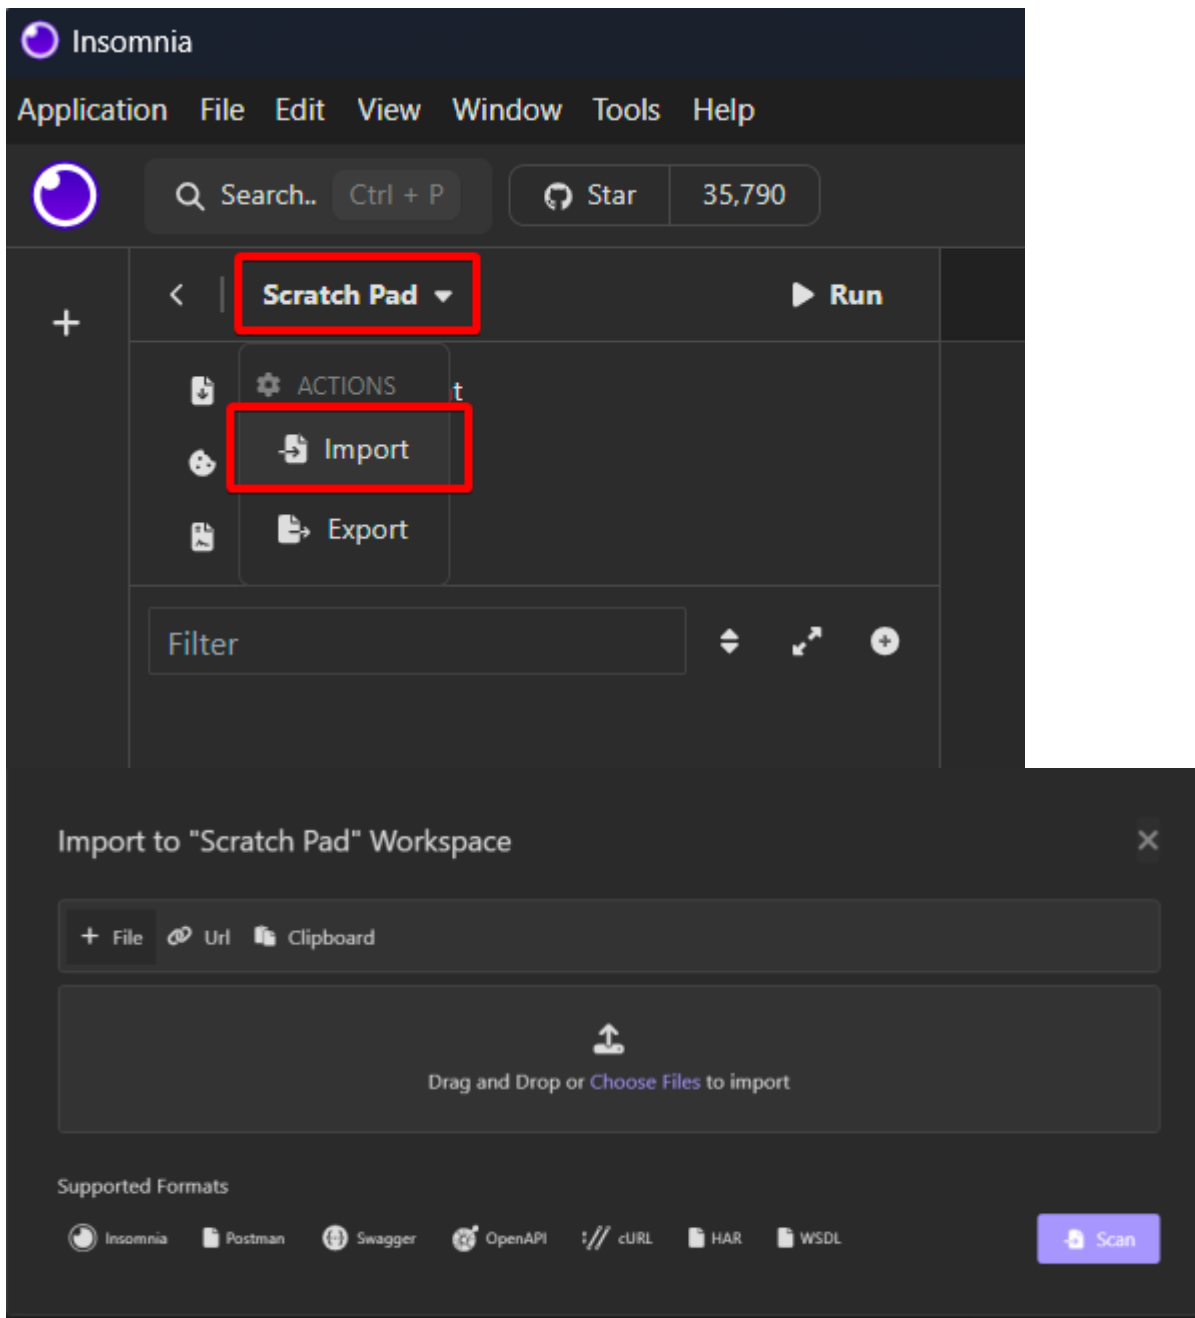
Insomnia

Application File Edit View Window Tools Help

Search.. Ctrl + P Star 35,790

+

Scratch Pad

Run

ACTIONS

t

Import

Export

Filter

Import to "Scratch Pad" Workspace

+ File Url Clipboard

Drag and Drop or Choose Files to import

Supported Formats

Insomnia Postman Swagger OpenAPI cURL HAR WSDL

Scan